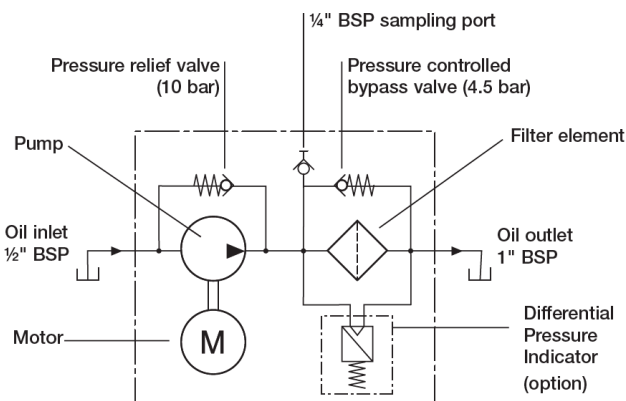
¼" BSP sampling port

Pressure relief valve (10 bar)

Pressure controlled bypass valve (4.5 bar)

Pump

Filter element

Oil inlet ½" BSP

Oil outlet 1" BSP

M

Motor

Differential Pressure Indicator (option)